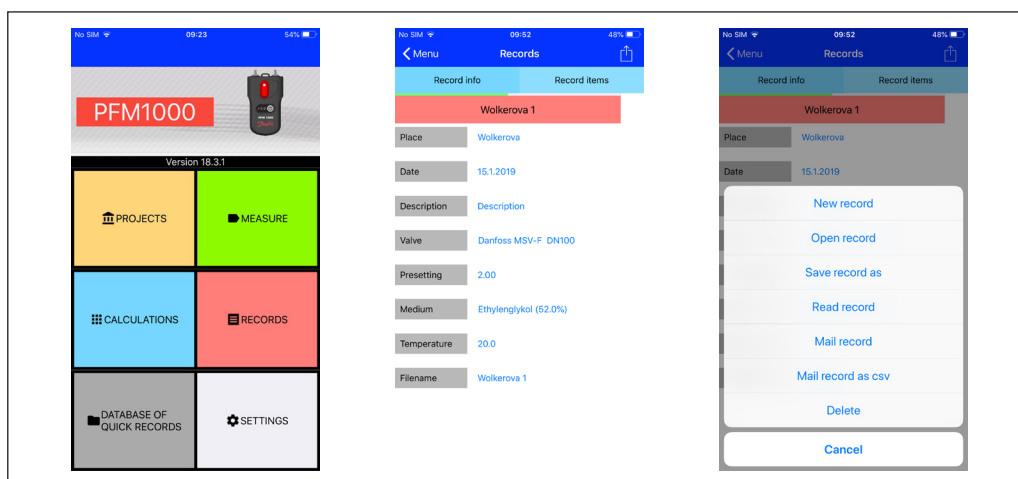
No SIM 09:23 54%

PFM1000

Version 18.3.1

PROJECTS

MEASURE

CALCULATIONS

RECORDS

DATABASE OF QUICK RECORDS

SETTINGS

No SIM 09:52 48%

Menu Records

Record info | Record items

Wolkerova 1

| | |
|---|---|
| Place | Wolkerova |
| Date | 15.1.2019 |
| Description | Description |
| Valve | Danfoss MSV-F DN100 |
| Presetting | 2.00 |
| Medium | Ethylenglykol (52.0%) |
| Temperature | 20.0 |
| Filename | Wolkerova 1 |

No SIM 09:52 48%

Menu Records

Record info | Record items

Wolkerova 1

| | |
|---|---|
| Place | Wolkerova |
| Date | 15.1.2019 |

New record

Open record

Save record as

Read record

Mail record

Mail record as csv

Delete

Cancel